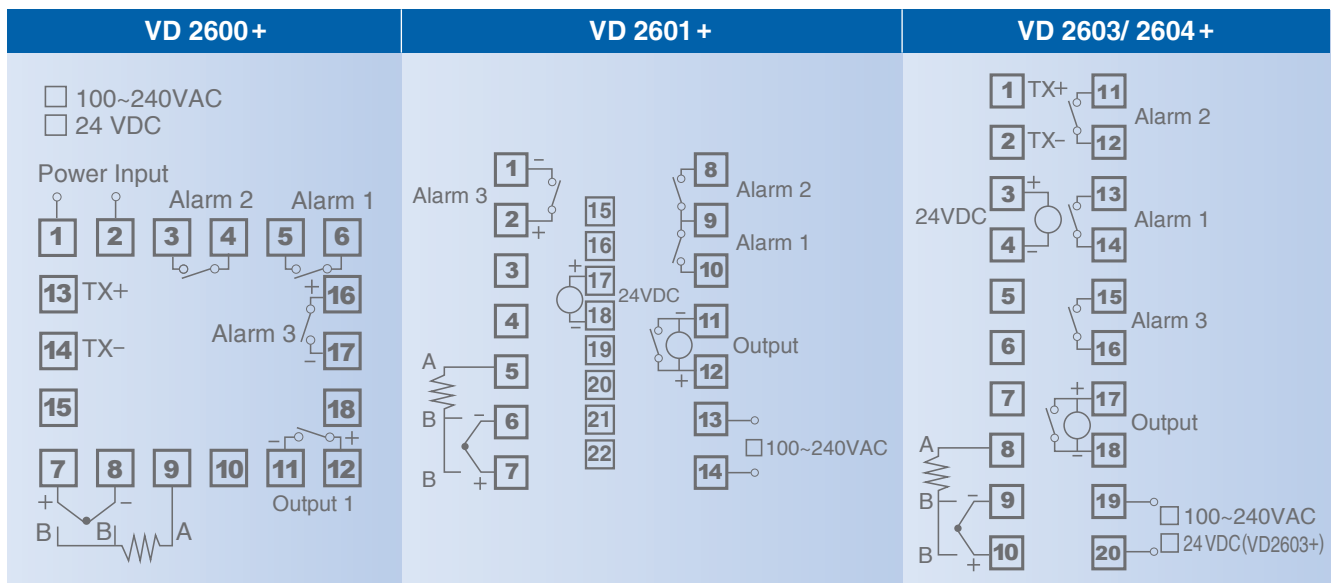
VD 2600+

□ 100~240VAC
□ 24 VDC

Power Input

Alarm 2 Alarm 1

1 2 3 4 5 6

13 TX+

+ 16

14 TX−

Alarm 3

− 17

15

18

− +

7 8 9 10 11 12

+ −

Output 1

B B A

VD 2601+

1 −

Alarm 3

2 +

3

4

A

5

B

− 6

B

+ 7

15

16

+ 17

24VDC

− 18

19

20

21

22

8

Alarm 2

9

Alarm 1

10

− 11

Output

+ 12

13

□100~240VAC

14

VD 2603/ 2604+

1 TX+ 11

Alarm 2

2 TX− 12

3 + 13

24VDC

Alarm 1

4 − 14

5 15

Alarm 3

6 16

7 + 17

Output

A

8 − 18

B

− 9

B

+ 10

19 □ 100~240VAC

20 □ 24 VDC(VD2603+)